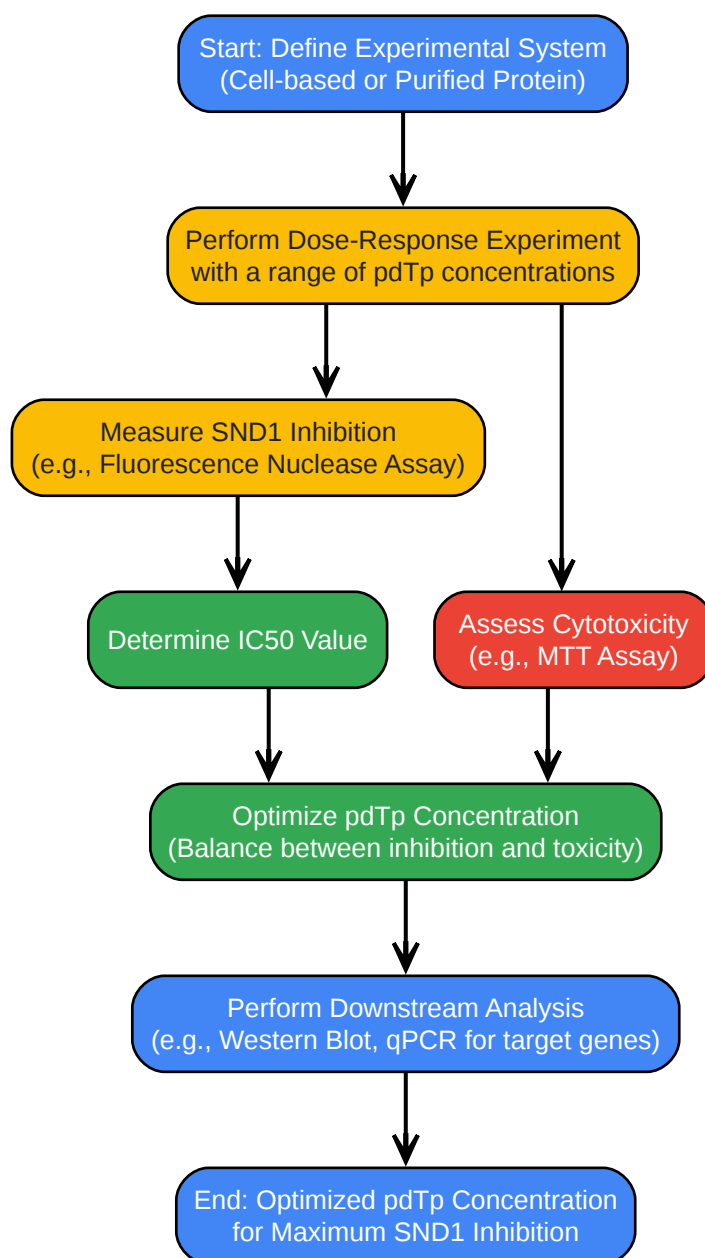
Start: Define Experimental System
(Cell-based or Purified Protein)

Perform Dose-Response Experiment
with a range of pdTp concentrations

Measure SND1 Inhibition
(e.g., Fluorescence Nuclease Assay)

Determine IC50 Value

Assess Cytotoxicity
(e.g., MTT Assay)

Optimize pdTp Concentration
(Balance between inhibition and toxicity)

Perform Downstream Analysis
(e.g., Western Blot, qPCR for target genes)

End: Optimized pdTp Concentration
for Maximum SND1 Inhibition